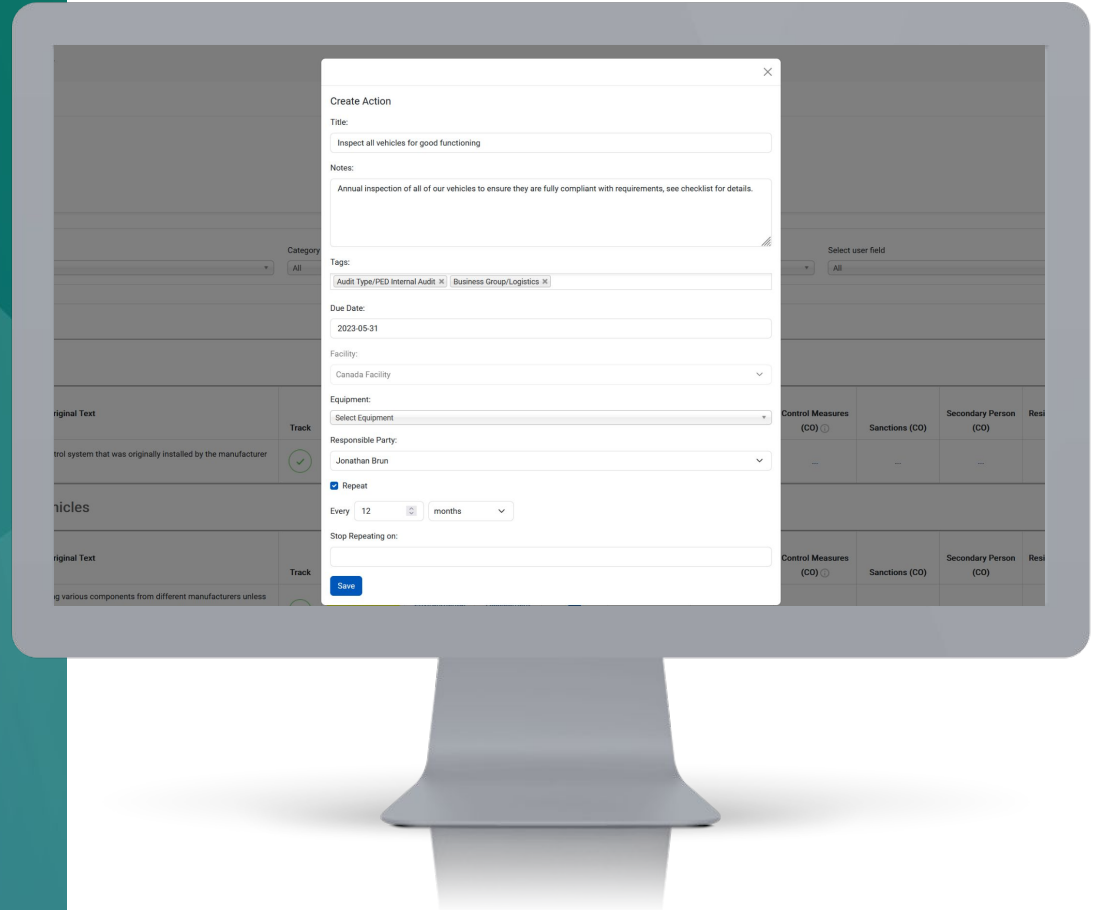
Create Action

Title:

Inspect all vehicles for good functioning

Notes:

Annual inspection of all of our vehicles to ensure they are fully compliant with requirements, see checklist for details.

Tags:

Audit Type/PED Internal Audit × Business Group/Logistics ×

Due Date:

2023-05-31

Facility:

Canada Facility

Equipment:

Select Equipment

Responsible Party:

Jonathan Brun

Repeat

Every 12 months

Stop Repeating on:

Save

Category

All

Select user field

All

riginal Text

Track

Control Measures (CO)

Sanctions (CO)

Secondary Person (CO)

Resi

trol system that was originally installed by the manufacturer

...

...

...

hicles

riginal Text

Track

Control Measures (CO)

Sanctions (CO)

Secondary Person (CO)

Resi

g various components from different manufacturers unless